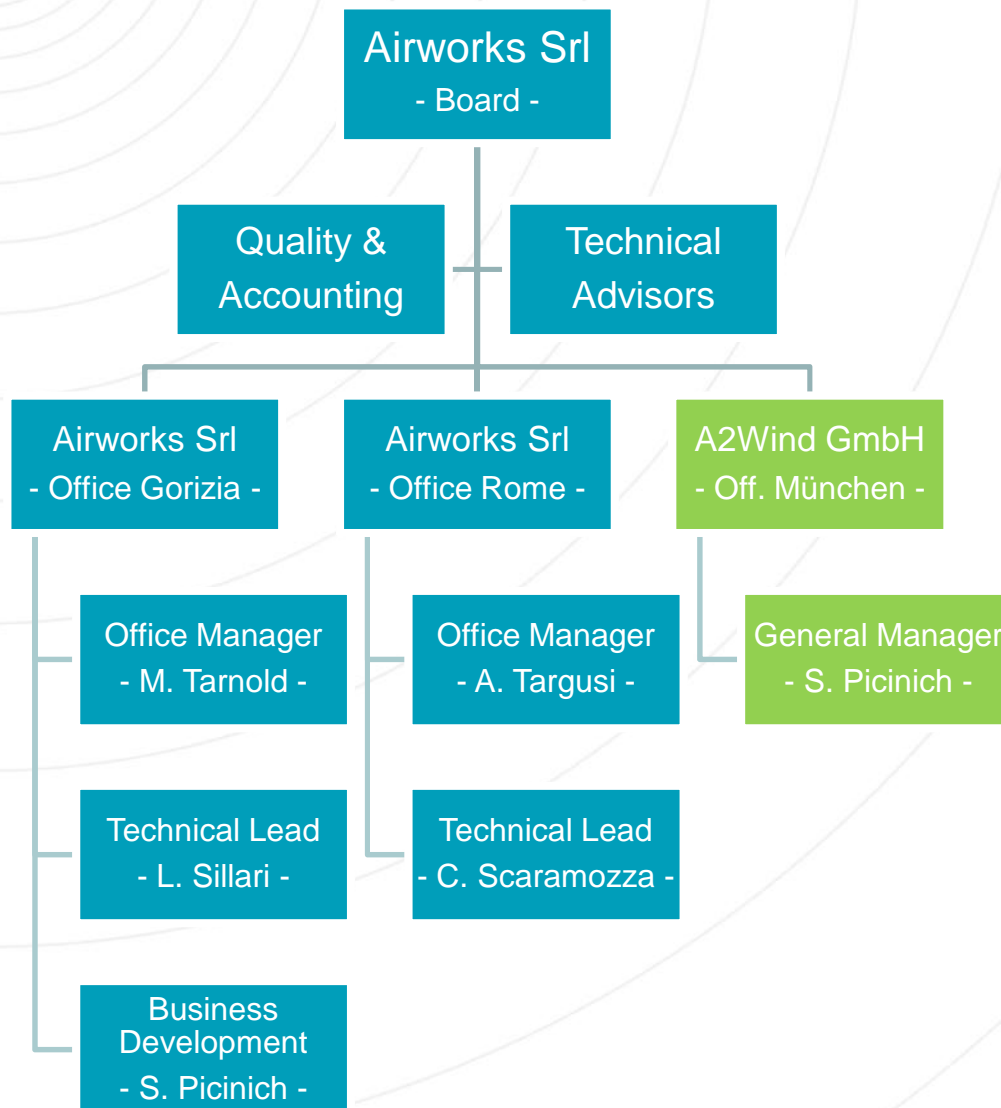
Airworks Srl
- Board -

Quality & Accounting

Technical Advisors

Airworks Srl
- Office Gorizia -

Airworks Srl
- Office Rome -

A2Wind GmbH
- Off. München -

Office Manager
- M. Tarnold -

Technical Lead
- L. Sillari -

Business Development
- S. Picinich -

Office Manager
- A. Targusi -

Technical Lead
- C. Scaramozza -

General Manager
- S. Picinich -